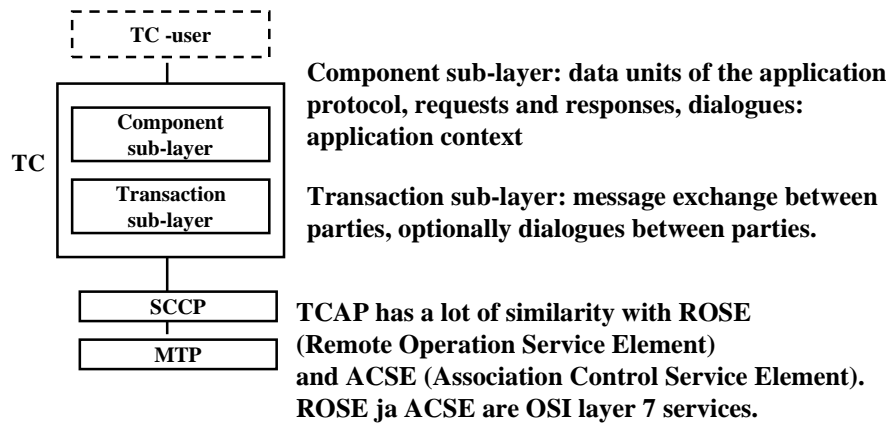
TC -user

TC

Component sub-layer

Transaction sub-layer

SCCP

MTP

Component sub-layer: data units of the application protocol, requests and responses, dialogues: application context

Transaction sub-layer: message exchange between parties, optionally dialogues between parties.

TCAP has a lot of similarity with ROSE (Remote Operation Service Element) and ACSE (Association Control Service Element). ROSE ja ACSE are OSI layer 7 services.